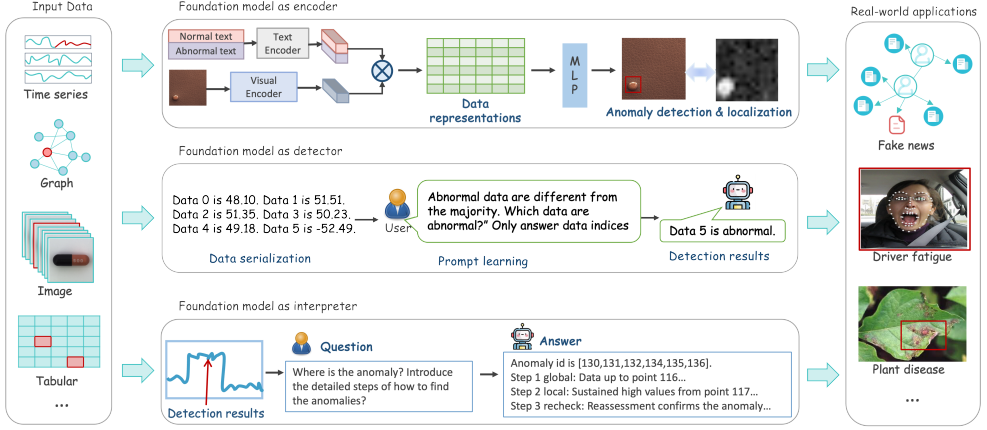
Input Data

Time series

Graph

Image

Tabular

...

Foundation model as encoder

Normal text

Abnormal text

Text Encoder

Visual Encoder

Data representations

M L P

Anomaly detection & localization

Foundation model as detector

Data 0 is 48.10. Data 1 is 51.51. Data 2 is 51.35. Data 3 is 50.23. Data 4 is 49.18. Data 5 is -52.49.

Data serialization

User

Abnormal data are different from the majority. Which data are abnormal?" Only answer data indices

Prompt learning

Data 5 is abnormal.

Detection results

Foundation model as interpreter

Detection results

Question

Where is the anomaly? Introduce the detailed steps of how to find the anomalies?

Answer

Anomaly id is [130,131,132,134,135,136].
Step 1 global: Data up to point 116...
Step 2 local: Sustained high values from point 117...
Step 3 recheck: Reassessment confirms the anomaly...

Real-world applications

Fake news

Driver fatigue

Plant disease

...